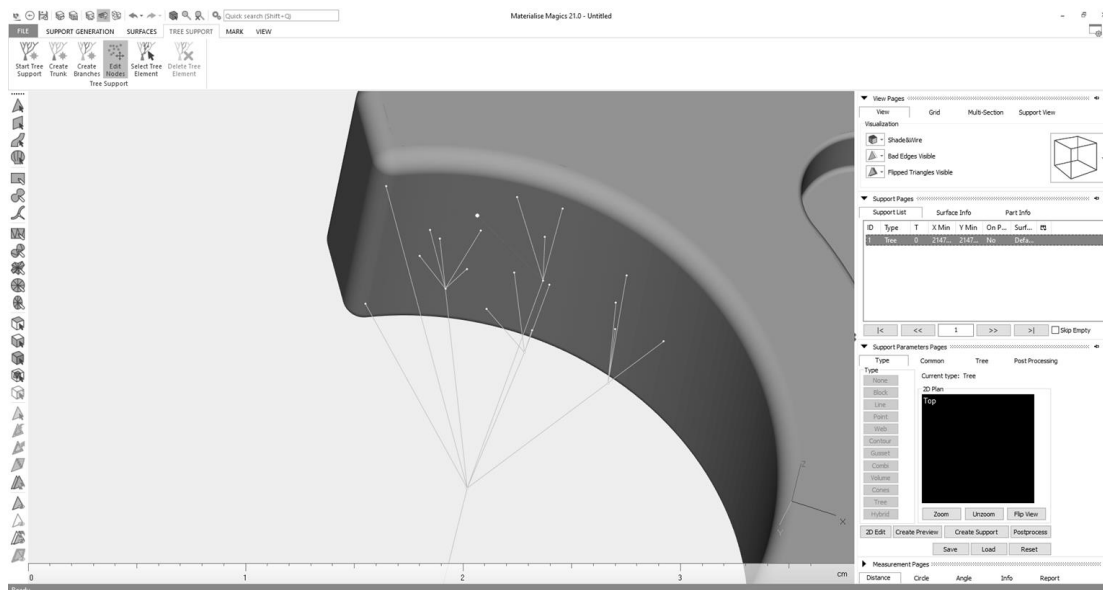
Quick search (Shift+Q)

Materialise Magics 21.0 - Untitled

FILE SUPPORT GENERATION SURFACES TREE SUPPORT MARK VIEW

Start Tree Support Create Trunk Create Branches Edit Nodes Select Tree Element Delete Tree Element

Tree Support

View Pages

View Grid Multi-Section Support View

Visualization

Shade&Wire

Bad Edges Visible

Flipped Triangles Visible

Support Pages

Support List Surface Info Part Info

| ID | Type | T | X Min | Y Min | On P... | Surf... |
|---|---|---|---|---|---|---|
| 1 | Tree | 0 | 2147... | 2147... | No | Defa... |

|< << 1 >> >| Skip Empty

Support Parameters Pages

Type Common Tree Post Processing

Type

None
Block
Line
Point
Web
Contour
Gusset
Combi
Volume
Cones
Tree
Hybrid

Current type: Tree

2D Plan

Top

Zoom Unzoom Flip View

2D Edit Create Preview Create Support Postprocess

Save Load Reset

Measurement Pages

Distance Circle Angle Info Report

0 1 2 3 cm